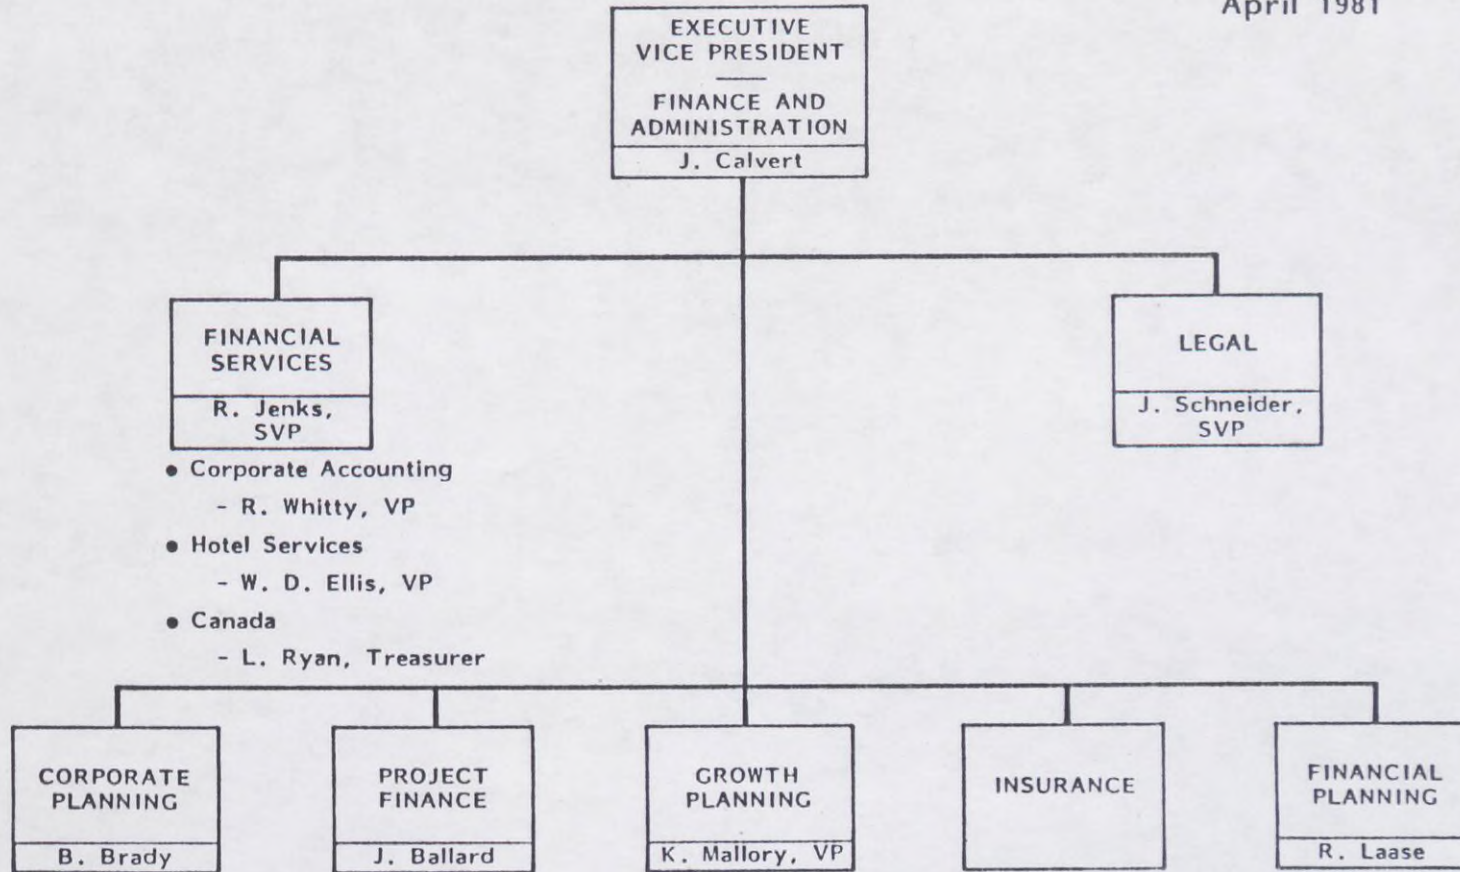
April 1981

EXECUTIVE VICE PRESIDENT

FINANCE AND ADMINISTRATION

J. Calvert

FINANCIAL SERVICES

R. Jenks, SVP

• Corporate Accounting
- R. Whitty, VP
• Hotel Services
- W. D. Ellis, VP
• Canada
- L. Ryan, Treasurer

LEGAL

J. Schneider, SVP

CORPORATE PLANNING

B. Brady

PROJECT FINANCE

J. Ballard

GROWTH PLANNING

K. Mallory, VP

INSURANCE

FINANCIAL PLANNING

R. Laase